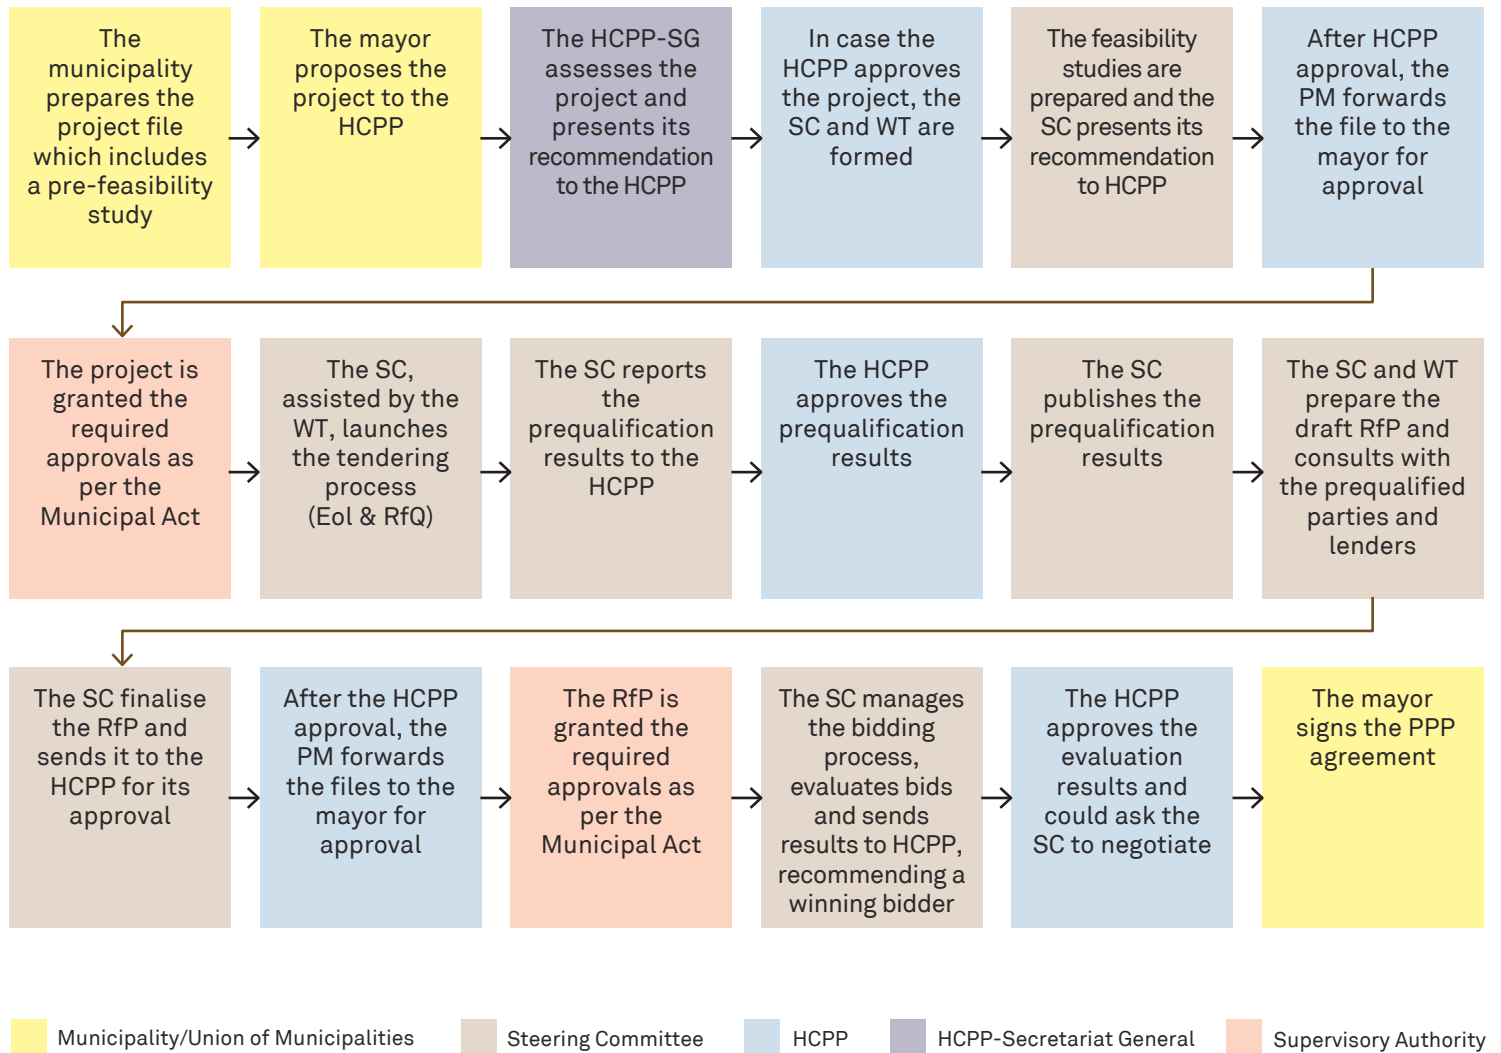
The municipality prepares the project file which includes a pre-feasibility study

The mayor proposes the project to the HCPP

The HCPP-SG assesses the project and presents its recommendation to the HCPP

In case the HCPP approves the project, the SC and WT are formed

The feasibility studies are prepared and the SC presents its recommendation to HCPP

After HCPP approval, the PM forwards the file to the mayor for approval

The project is granted the required approvals as per the Municipal Act

The SC, assisted by the WT, launches the tendering process (EoI & RfQ)

The SC reports the prequalification results to the HCPP

The HCPP approves the prequalification results

The SC publishes the prequalification results

The SC and WT prepare the draft RfP and consults with the prequalified parties and lenders

The SC finalise the RfP and sends it to the HCPP for its approval

After the HCPP approval, the PM forwards the files to the mayor for approval

The RfP is granted the required approvals as per the Municipal Act

The SC manages the bidding process, evaluates bids and sends results to HCPP, recommending a winning bidder

The HCPP approves the evaluation results and could ask the SC to negotiate

The mayor signs the PPP agreement

Municipality/Union of Municipalities
Steering Committee
HCPP
HCPP-Secretariat General
Supervisory Authority